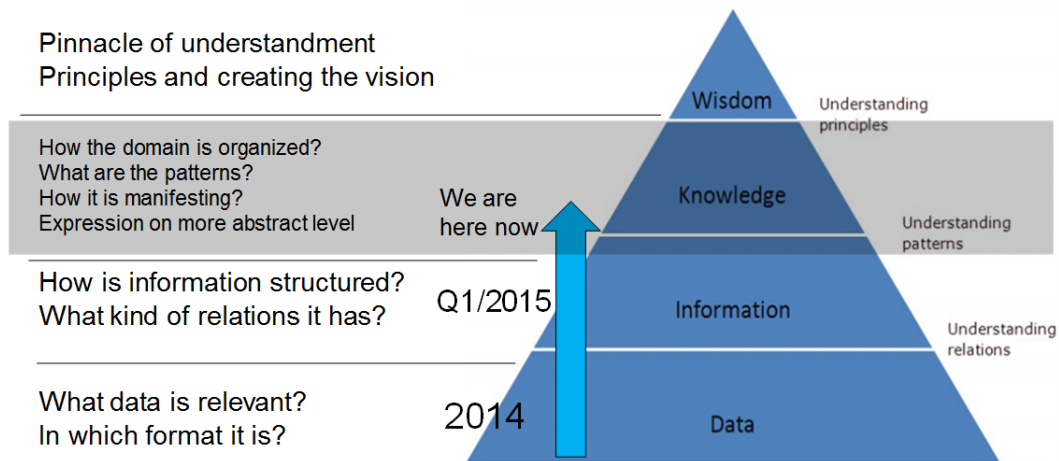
Pinnacle of understandment
Principles and creating the vision

Wisdom

Understanding principles

How the domain is organized?
What are the patterns?
How it is manifesting?
Expression on more abstract level

We are here now

Knowledge

Understanding patterns

How is information structured?
What kind of relations it has?

Q1/2015

Information

Understanding relations

What data is relevant?
In which format it is?

2014

Data